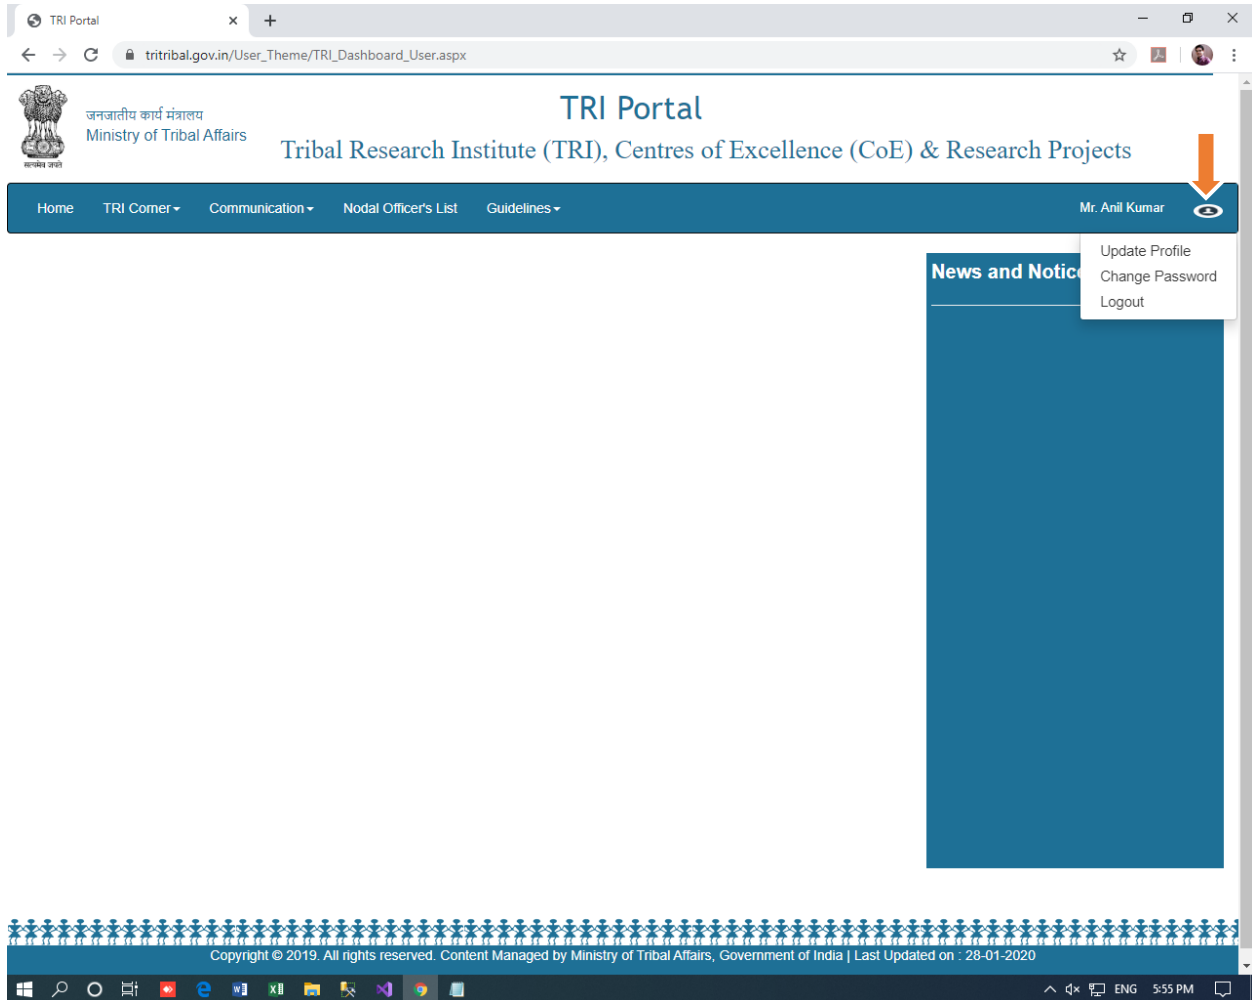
TRI Portal
×
+
tritribal.gov.in/User_Theme/TRI_Dashboard_User.aspx

जनजातीय कार्य मंत्रालय
Ministry of Tribal Affairs
सत्यमेव जयते

TRI Portal
Tribal Research Institute (TRI), Centres of Excellence (CoE) & Research Projects

Home
TRI Corner
Communication
Nodal Officer's List
Guidelines
Mr. Anil Kumar

Update Profile
Change Password
Logout

News and Notice

Copyright © 2019. All rights reserved. Content Managed by Ministry of Tribal Affairs, Government of India | Last Updated on : 28-01-2020

ENG 5:55 PM